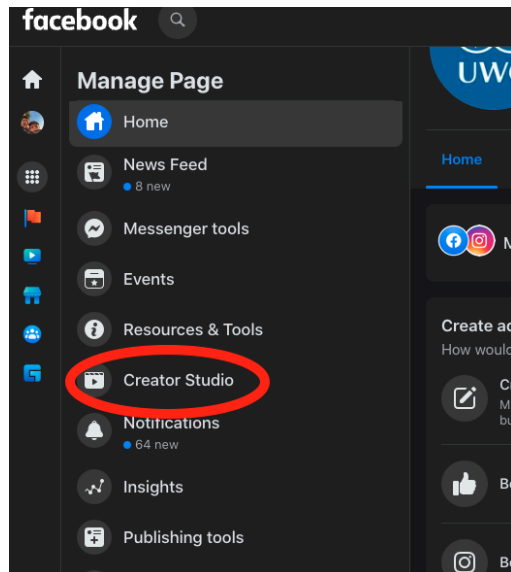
facebook

Manage Page

Home

News Feed
8 new

Messenger tools

Events

Resources & Tools

Creator Studio

Notifications
64 new

Insights

Publishing tools

UW

Home

M

Create ac
How would

C
M
bu

Bo

Bo